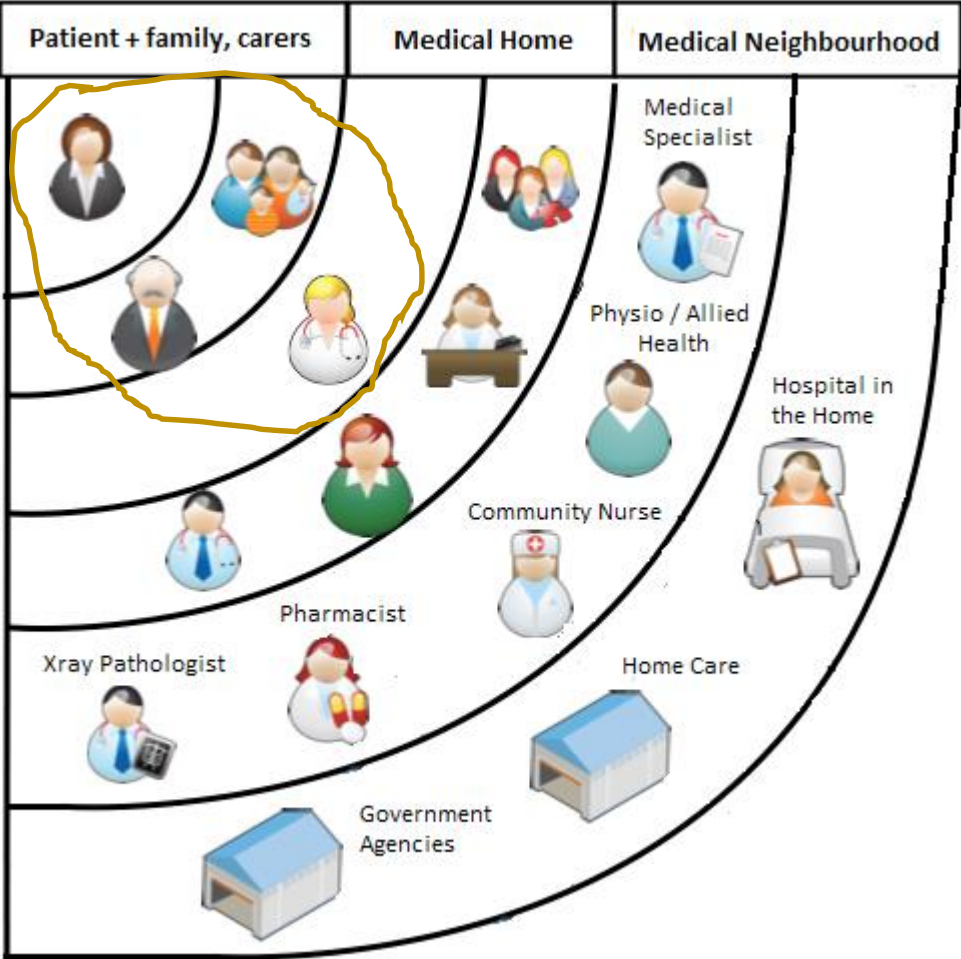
| Patient + family, carers | Medical Home | Medical Neighbourhood |
|---|---|---|

Medical Specialist

Physio / Allied Health

Hospital in the Home

Community Nurse

Pharmacist

Xray Pathologist

Home Care

Government Agencies